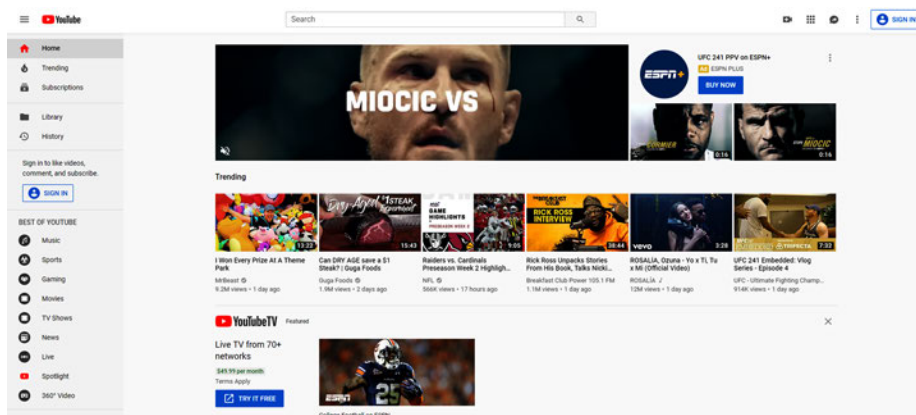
YouTube

Search

SIGN IN

Home
Trending
Subscriptions

Library
History

Sign in to like videos, comment, and subscribe.

SIGN IN

BEST OF YOUTUBE
Music
Sports
Gaming
Movies
TV Shows
News
Live
Spotlight
360° Video

MIOCIC VS

ESPN+

UFC 241 PPV on ESPN+
Ad ESPN PLUS
BUY NOW

CORMIER
0:16

MIOCIC
0:16

Trending

13:22
I Won Every Prize At A Theme Park
MrBeast
9.2M views • 1 day ago

15:43
Can DRY AGE save a $1 Steak? | Guga Foods
Guga Foods
1.9M views • 2 days ago

GAME HIGHLIGHTS
PRESEASON WEEK 2
9:05
Raiders vs. Cardinals Preseason Week 2 Highlight...
NFL
566K views • 17 hours ago

RICK ROSS INTERVIEW
38:44
Rick Ross Unpacks Stories From His Book, Talks Nicki...
Breakfast Club Power 105.1 FM
1.1M views • 1 day ago

vevo
3:26
ROSALÍA, Ozuna - Yo x Ti, Tu x Mi (Official Video)
ROSALÍA
12M views • 1 day ago

TRIFECTA
7:32
UFC 241 Embedded: Vlog Series - Episode 4
UFC - Ultimate Fighting Champ...
914K views • 1 day ago

YouTubeTV Featured

Live TV from 70+ networks
$49.99 per month
Terms Apply

TRY IT FREE

ESPN